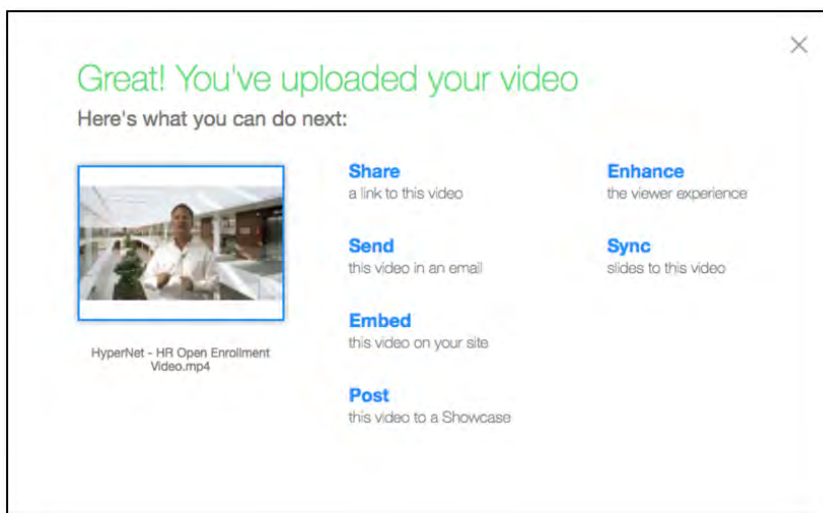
×

Great! You've uploaded your video

Here's what you can do next:

HyperNet - HR Open Enrollment Video.mp4

Share
a link to this video

Send
this video in an email

Embed
this video on your site

Post
this video to a Showcase

Enhance
the viewer experience

Sync
slides to this video